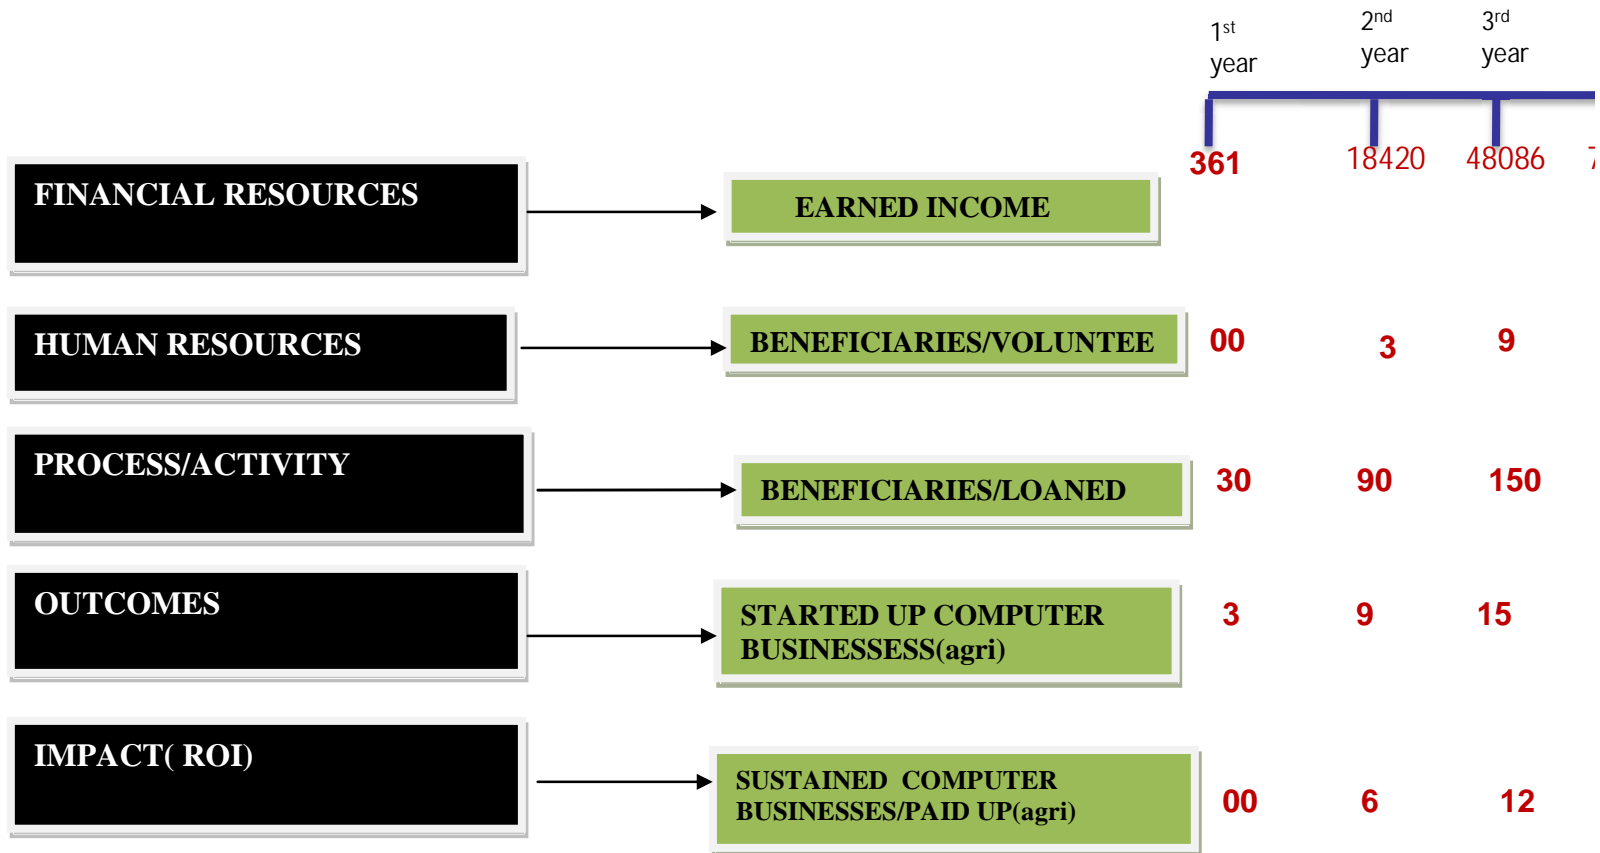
$1^{st}$ year

$2^{nd}$ year

$3^{rd}$ year

361

18420

48086

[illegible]

FINANCIAL RESOURCES

EARNED INCOME

HUMAN RESOURCES

BENEFICIARIES/VOLUNTEE

00

3

9

PROCESS/ACTIVITY

BENEFICIARIES/LOANED

30

90

150

OUTCOMES

STARTED UP COMPUTER BUSINESSESS(agri)

3

9

15

IMPACT( ROI)

SUSTAINED COMPUTER BUSINESSES/PAID UP(agri)

00

6

12